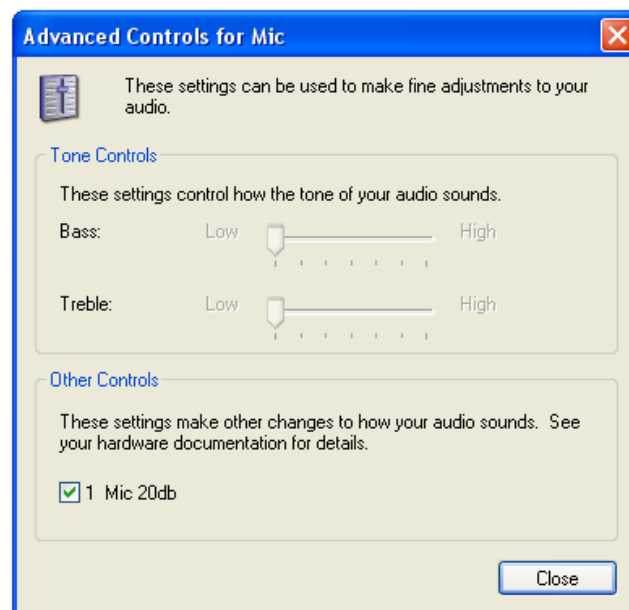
Advanced Controls for Mic

These settings can be used to make fine adjustments to your audio.

Tone Controls

These settings control how the tone of your audio sounds.

Bass: Low High

Treble: Low High

Other Controls

These settings make other changes to how your audio sounds. See your hardware documentation for details.

1 Mic 20db

Close